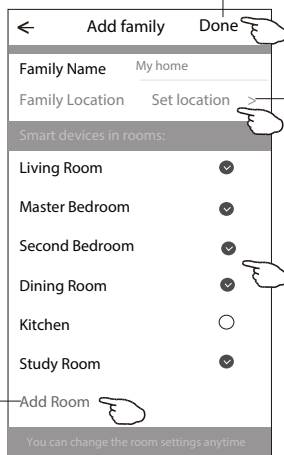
← Add family Done

Family Name My home

Family Location Set location >

Smart devices in rooms:

Living Room

Master Bedroom

Second Bedroom

Dining Room

Kitchen

Study Room

Add Room

You can change the room settings anytime